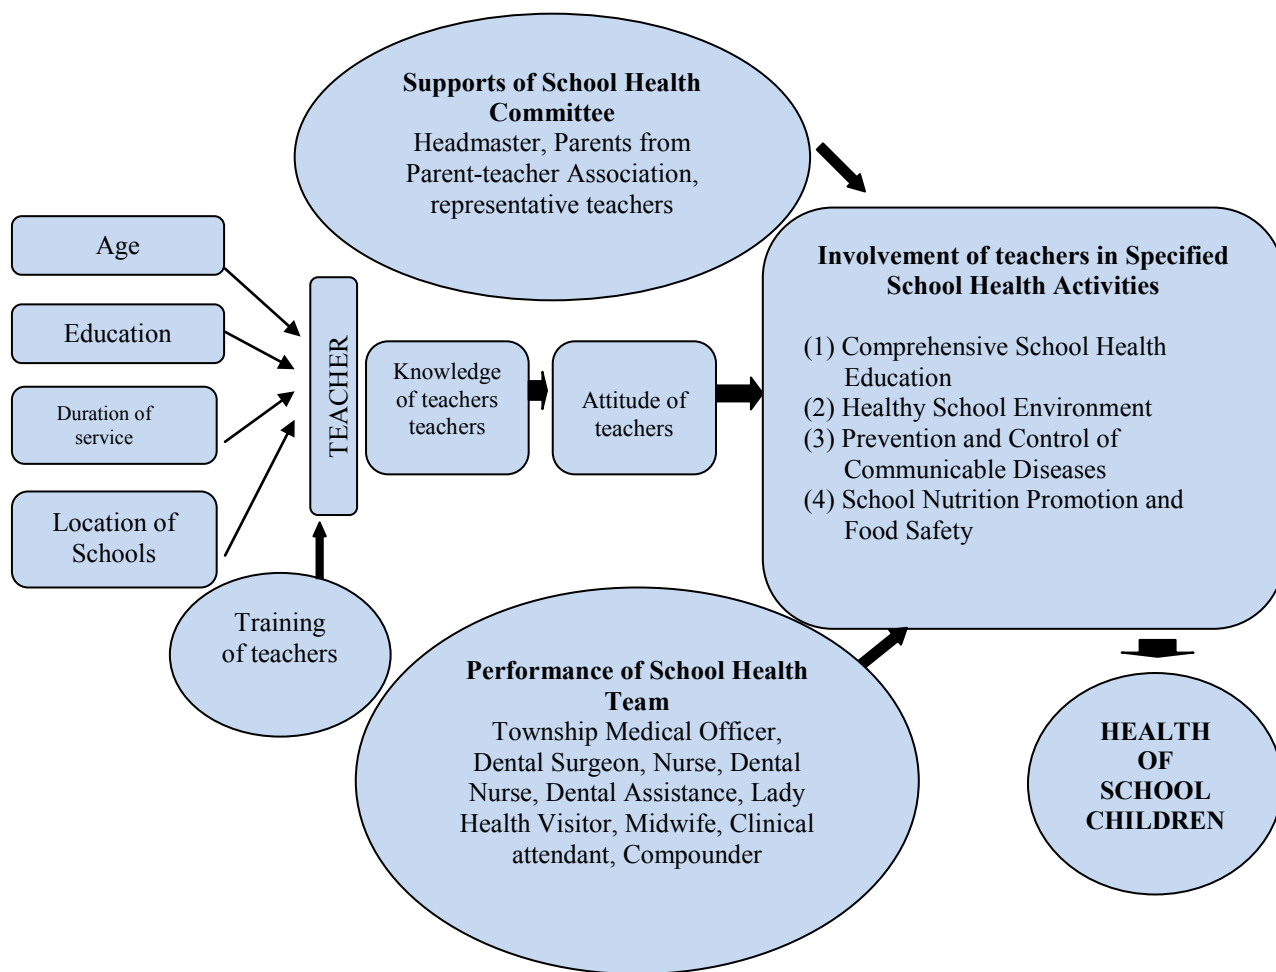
**Supports of School Health Committee**
Headmaster, Parents from Parent-teacher Association, representative teachers

Age

Education

Duration of service

Location of Schools

TEACHER

Knowledge of teachers teachers

Attitude of teachers

**Involvement of teachers in Specified School Health Activities**

(1) Comprehensive School Health Education
(2) Healthy School Environment
(3) Prevention and Control of Communicable Diseases
(4) School Nutrition Promotion and Food Safety

Training of teachers

**Performance of School Health Team**
Township Medical Officer, Dental Surgeon, Nurse, Dental Nurse, Dental Assistance, Lady Health Visitor, Midwife, Clinical attendant, Compounder

**HEALTH OF SCHOOL CHILDREN**